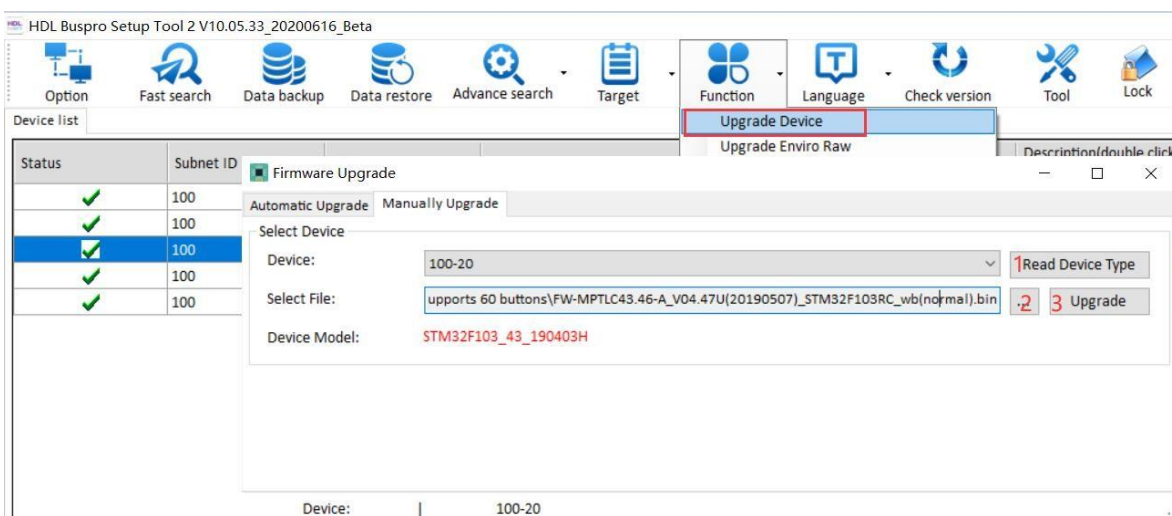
HDL Buspro Setup Tool 2 V10.05.33_20200616_Beta

Option Fast search Data backup Data restore Advance search Target Function Language Check version Tool Lock

Device list

Upgrade Device
Upgrade Enviro Raw

| Status | Subnet ID |
|---|---|
| ✓ | 100 |
| ✓ | 100 |
| ✓ | 100 |
| ✓ | 100 |
| ✓ | 100 |

Description(double click

Firmware Upgrade

Automatic Upgrade Manually Upgrade

Select Device

Device: 100-20 1 Read Device Type

Select File: upports 60 buttons\FW-MPTLC43.46-A_V04.47U(20190507)_STM32F103RC_wb(normal).bin .2 3 Upgrade

Device Model: STM32F103_43_190403H

Device: 100-20